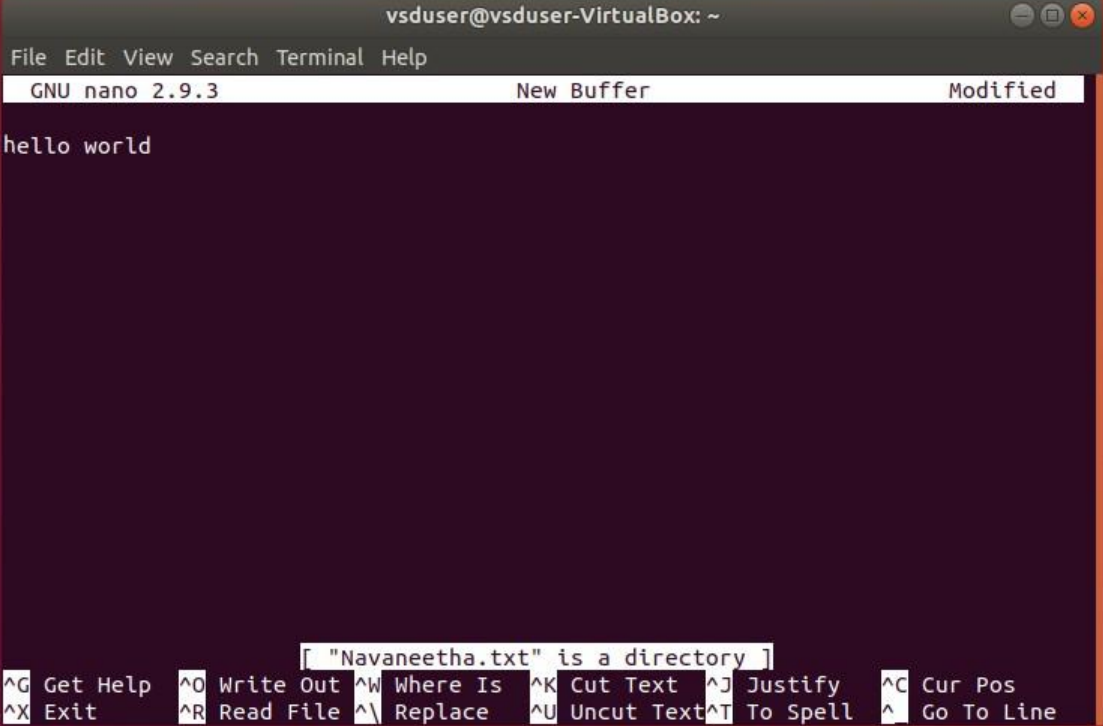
vsduser@vsduser-VirtualBox: ~

File Edit View Search Terminal Help

GNU nano 2.9.3 New Buffer Modified

hello world

[ "Navaneetha.txt" is a directory ]

^G Get Help ^O Write Out ^W Where Is ^K Cut Text ^J Justify ^C Cur Pos
^X Exit ^R Read File ^\ Replace ^U Uncut Text ^T To Spell ^_ Go To Line